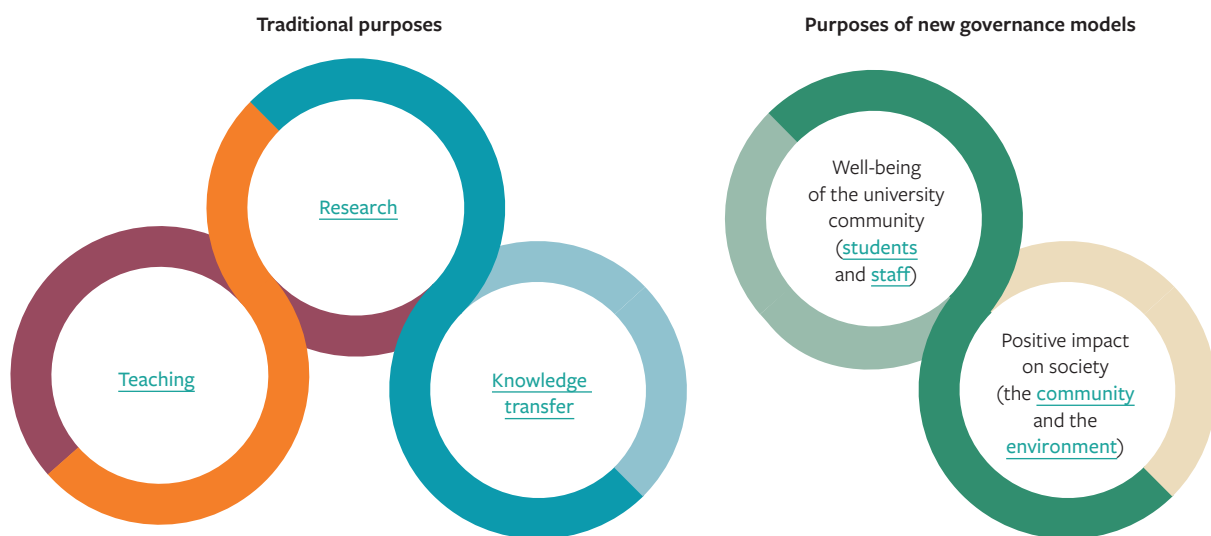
Traditional purposes

Research

Teaching

Knowledge transfer

Purposes of new governance models

Well-being of the university community (students and staff)

Positive impact on society (the community and the environment)